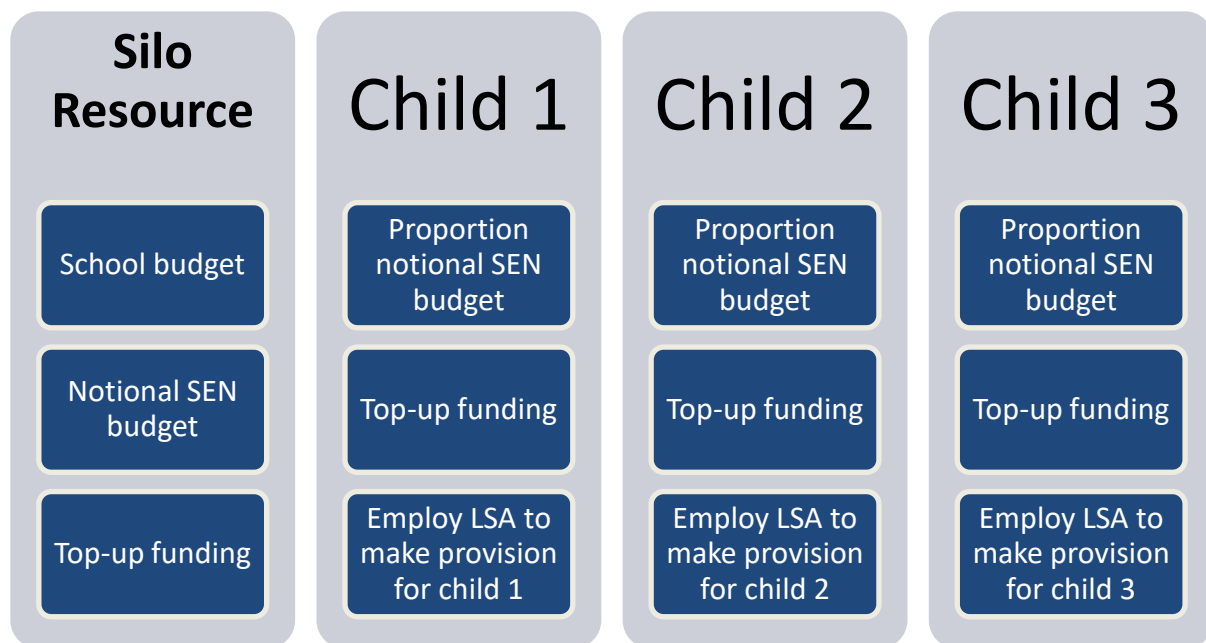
Silo Resource

School budget

Notional SEN budget

Top-up funding

Child 1

Proportion notional SEN budget

Top-up funding

Employ LSA to make provision for child 1

Child 2

Proportion notional SEN budget

Top-up funding

Employ LSA to make provision for child 2

Child 3

Proportion notional SEN budget

Top-up funding

Employ LSA to make provision for child 3